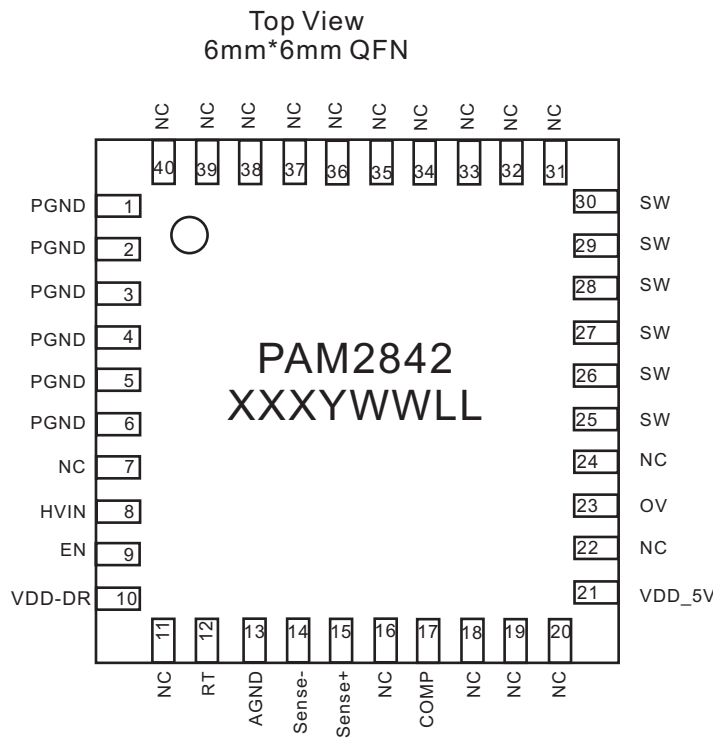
Top View
6mm*6mm QFN

NC NC NC NC NC NC NC NC NC NC
40 39 38 37 36 35 34 33 32 31

PGND 1
PGND 2
PGND 3
PGND 4
PGND 5
PGND 6
NC 7
HVIN 8
EN 9
VDD-DR 10

PAM2842
XXXYWWLL

30 SW
29 SW
28 SW
27 SW
26 SW
25 SW
24 NC
23 OV
22 NC
21 VDD_5V

11 12 13 14 15 16 17 18 19 20
NC RT AGND Sense- Sense+ NC COMP NC NC NC